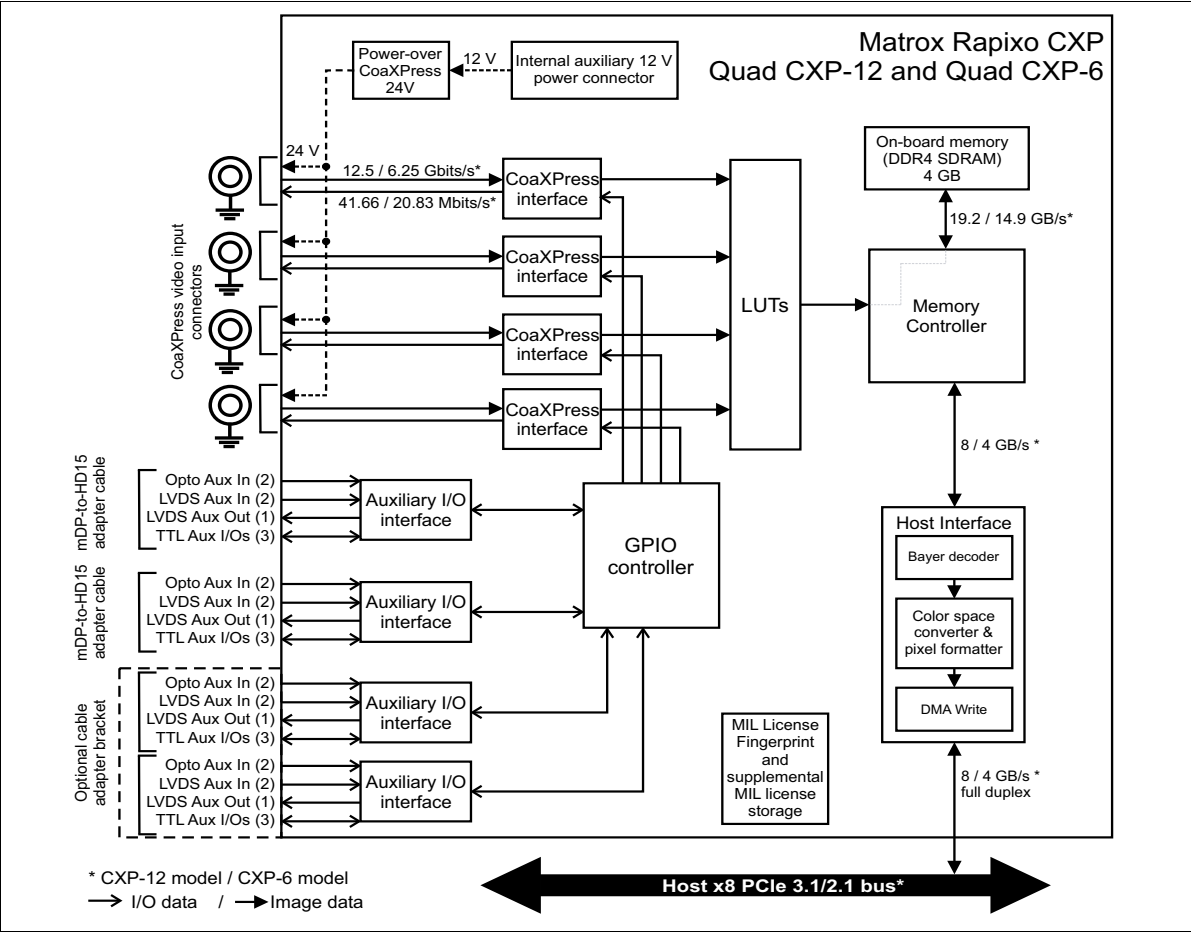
Matrox Rapixo CXP
Quad CXP-12 and Quad CXP-6

Power-over CoaXPress 24V

12 V

Internal auxiliary 12 V power connector

24 V

12.5 / 6.25 Gbits/s*

41.66 / 20.83 Mbits/s*

CoaXPress video input connectors

CoaXPress interface

CoaXPress interface

CoaXPress interface

CoaXPress interface

LUTs

On-board memory (DDR4 SDRAM) 4 GB

19.2 / 14.9 GB/s*

Memory Controller

8 / 4 GB/s *

mDP-to-HD15 adapter cable

Opto Aux In (2)
LVDS Aux In (2)
LVDS Aux Out (1)
TTL Aux I/Os (3)

Auxiliary I/O interface

mDP-to-HD15 adapter cable

Opto Aux In (2)
LVDS Aux In (2)
LVDS Aux Out (1)
TTL Aux I/Os (3)

Auxiliary I/O interface

GPIO controller

Optional cable adapter bracket

Opto Aux In (2)
LVDS Aux In (2)
LVDS Aux Out (1)
TTL Aux I/Os (3)

Auxiliary I/O interface

Opto Aux In (2)
LVDS Aux In (2)
LVDS Aux Out (1)
TTL Aux I/Os (3)

Auxiliary I/O interface

Host Interface

Bayer decoder

Color space converter & pixel formatter

DMA Write

MIL License Fingerprint and supplemental MIL license storage

8 / 4 GB/s * full duplex

Host x8 PCIe 3.1/2.1 bus*

* CXP-12 model / CXP-6 model
I/O data / Image data